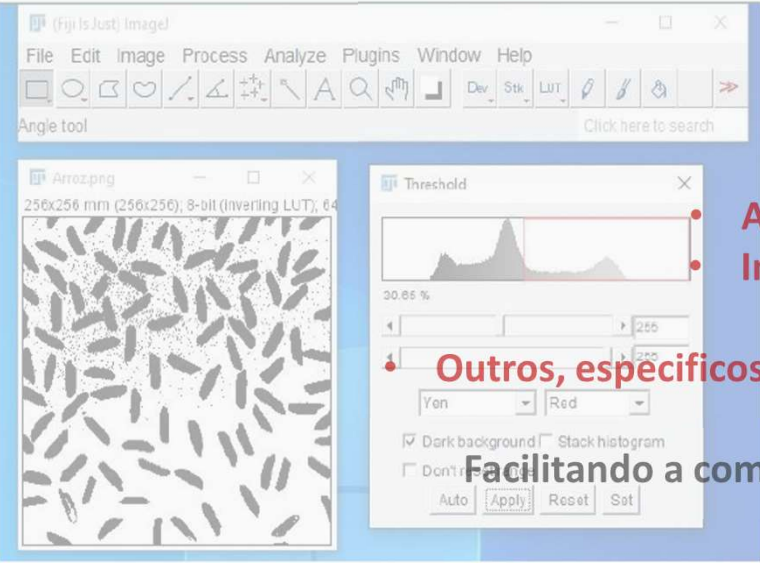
(Fiji Is Just) ImageJ
File Edit Image Process Analyze Plugins Window Help
Dev Stk LUT
Angle tool
Click here to search

Arroz.png
256x256 mm (256x256); 8-bit (inverting LUT); 64

Threshold
30.65 %
255
255
Yen
Red
Dark background
Stack histogram
Don't r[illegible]
Auto Apply Reset Set

A
In

Outros, especificos

Facilitando a com